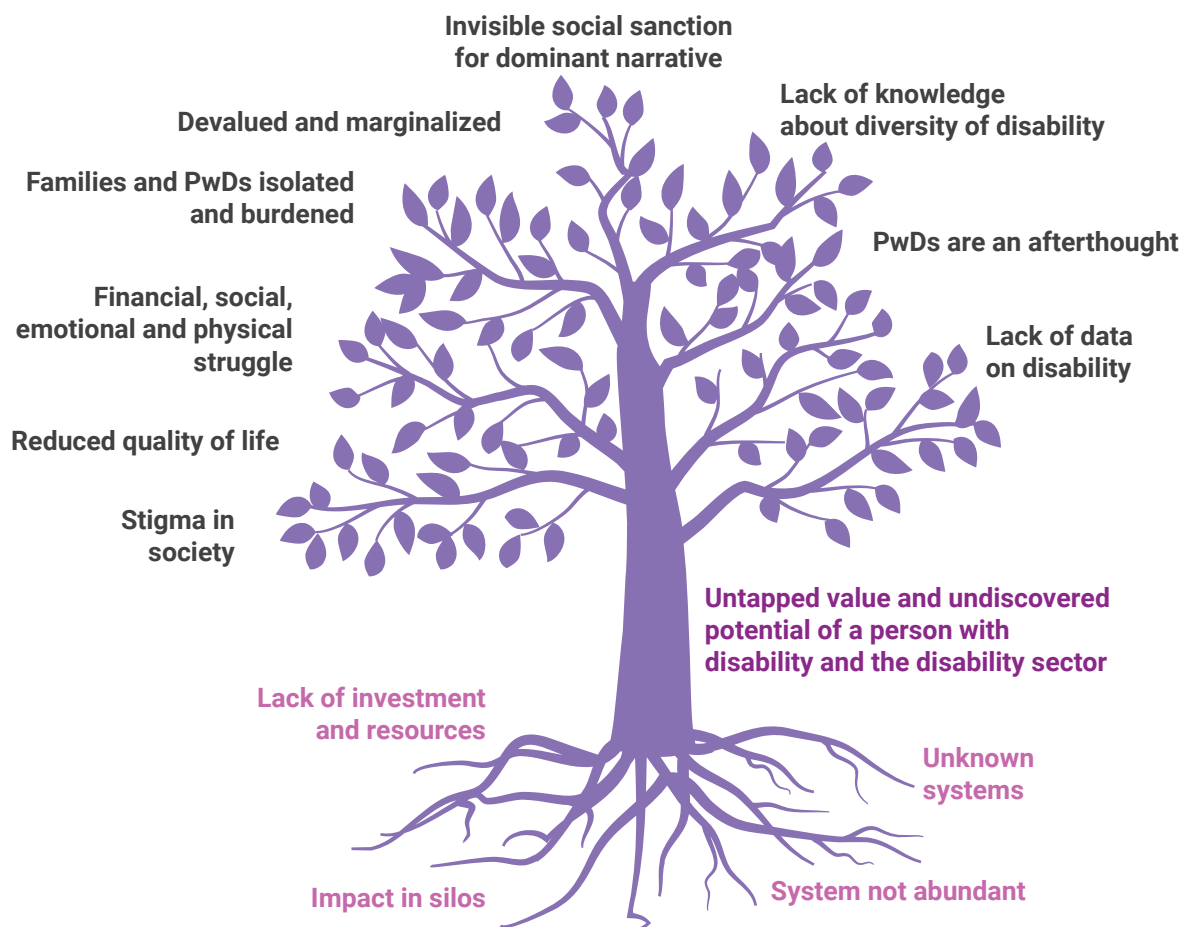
Invisible social sanction for dominant narrative

Devalued and marginalized

Lack of knowledge about diversity of disability

Families and PwDs isolated and burdened

PwDs are an afterthought

Financial, social, emotional and physical struggle

Lack of data on disability

Reduced quality of life

Stigma in society

Untapped value and undiscovered potential of a person with disability and the disability sector

Lack of investment and resources

Unknown systems

Impact in silos

System not abundant